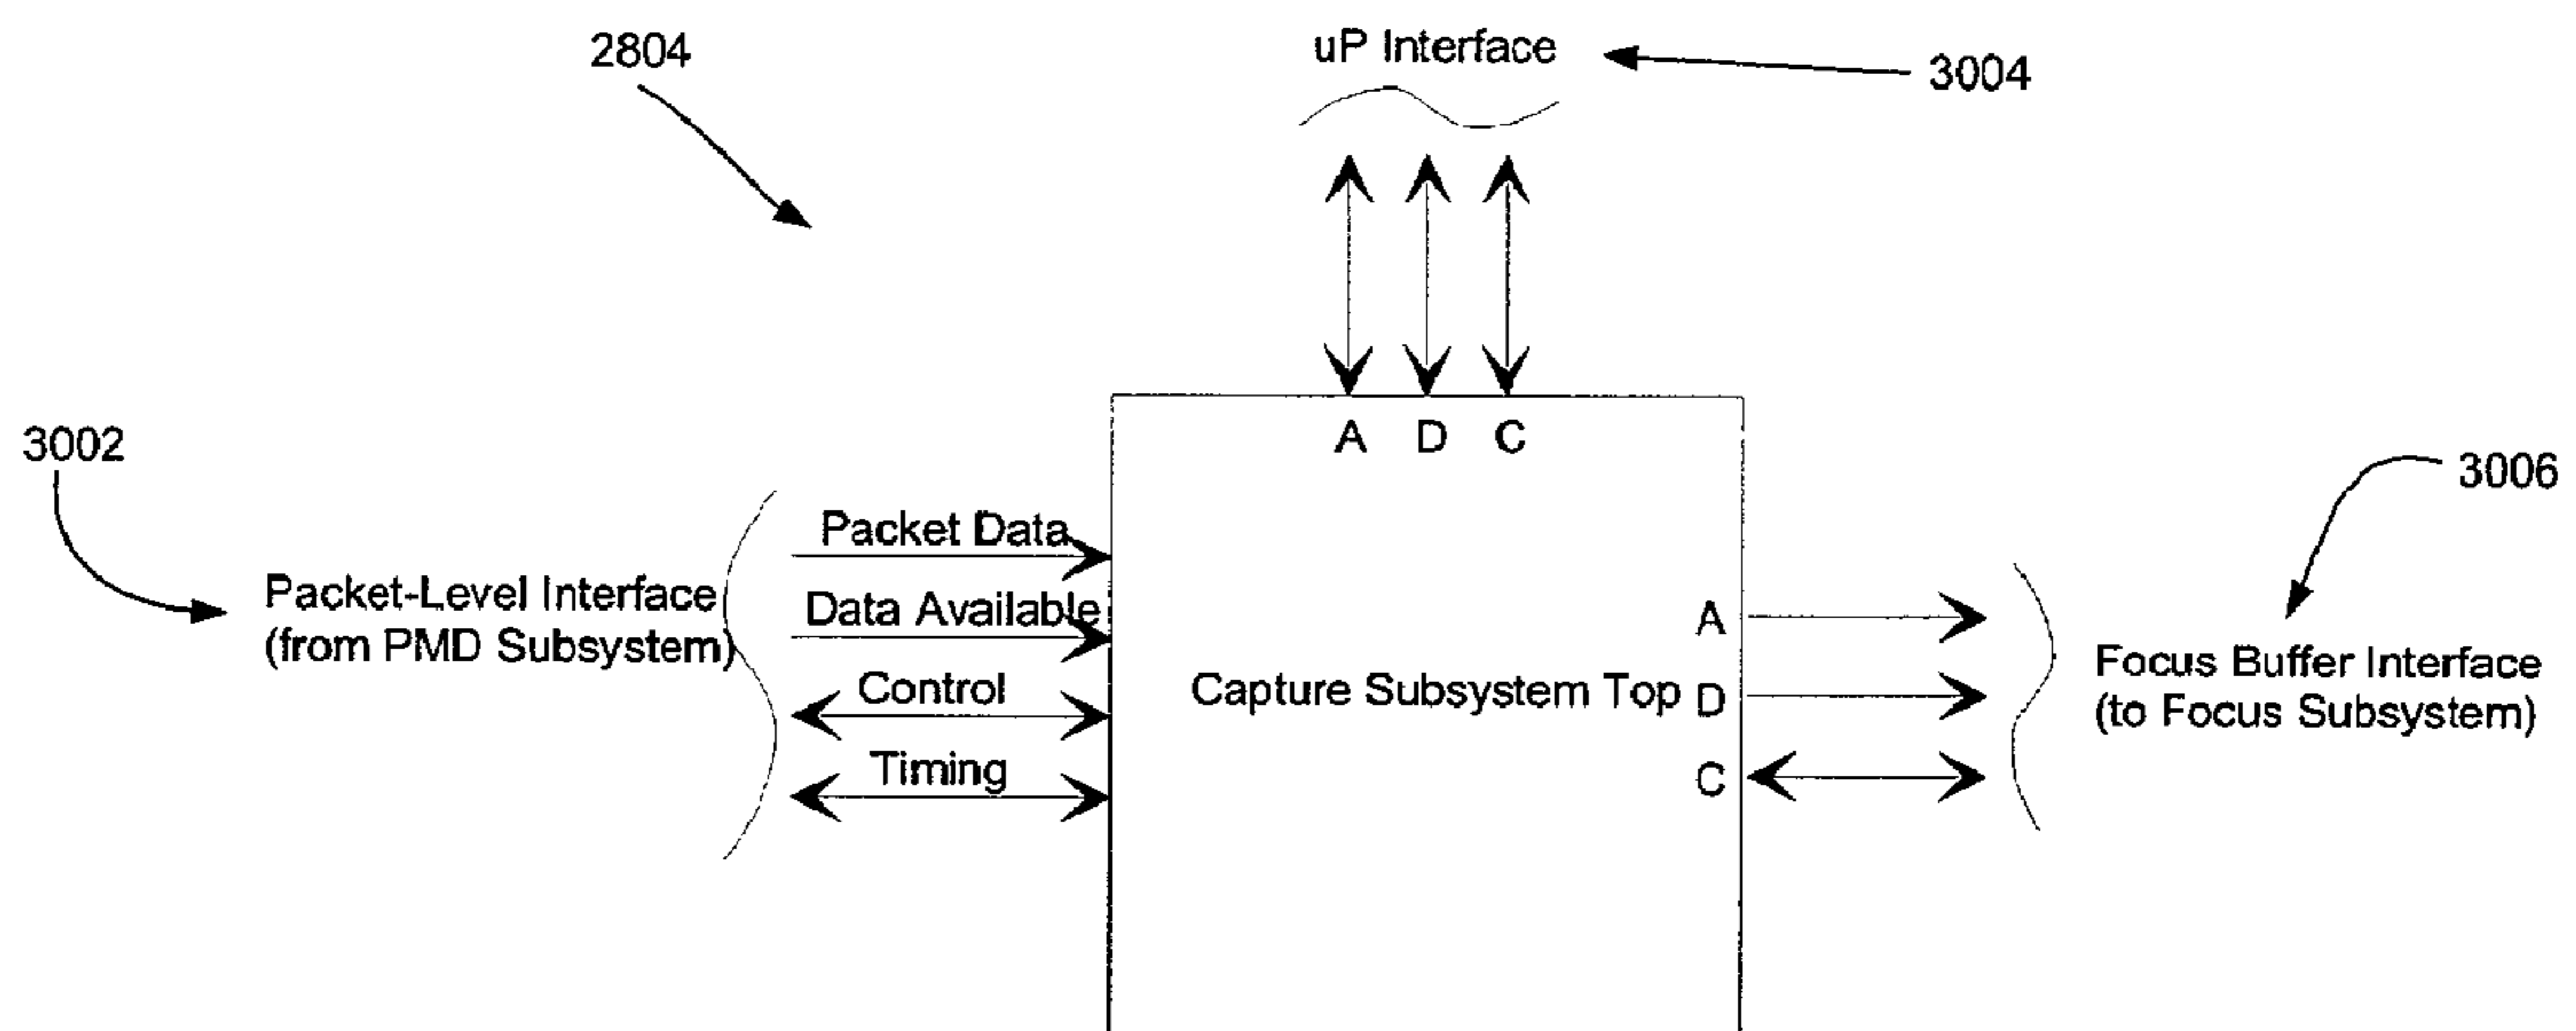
2804

uP Interface

3004

A D C

3002

Packet-Level Interface
(from PMD Subsystem)

Packet Data

Data Available

Control

Timing

Capture Subsystem Top

A

D

C

3006

Focus Buffer Interface
(to Focus Subsystem)